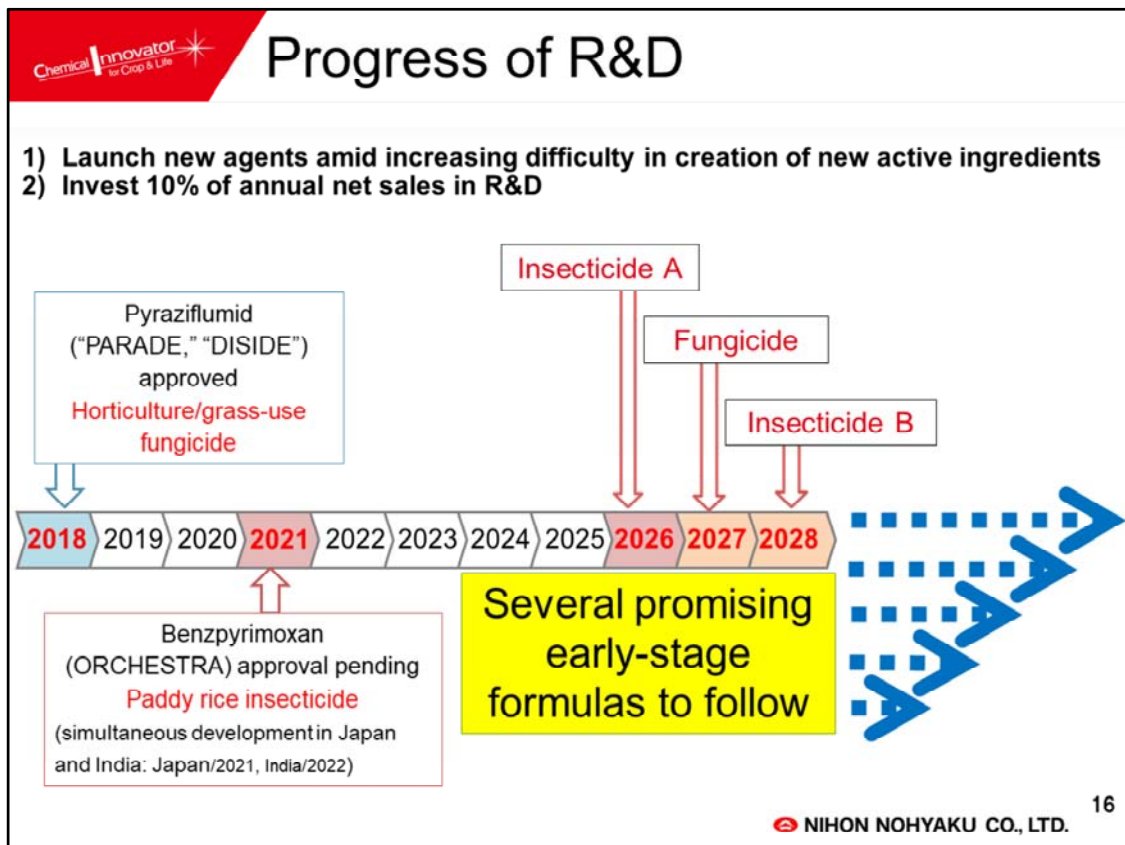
Chemical Innovator for Crop & Life

Progress of R&D

1) Launch new agents amid increasing difficulty in creation of new active ingredients
2) Invest 10% of annual net sales in R&D

Insecticide A

Fungicide

Insecticide B

Pyraziflumid ("PARADE," "DISIDE") approved
Horticulture/grass-use fungicide

2018 2019 2020 2021 2022 2023 2024 2025 2026 2027 2028

Benzpyrimoxan (ORCHESTRA) approval pending
Paddy rice insecticide
(simultaneous development in Japan and India: Japan/2021, India/2022)

Several promising early-stage formulas to follow

16

NIHON NOHYAKU CO., LTD.